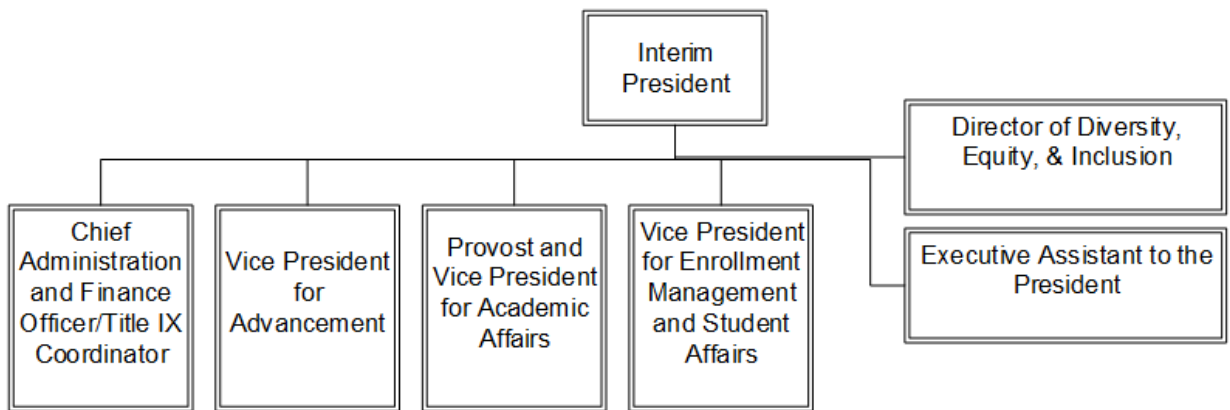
Interim President

Director of Diversity, Equity, & Inclusion

Chief Administration and Finance Officer/Title IX Coordinator

Vice President for Advancement

Provost and Vice President for Academic Affairs

Vice President for Enrollment Management and Student Affairs

Executive Assistant to the President